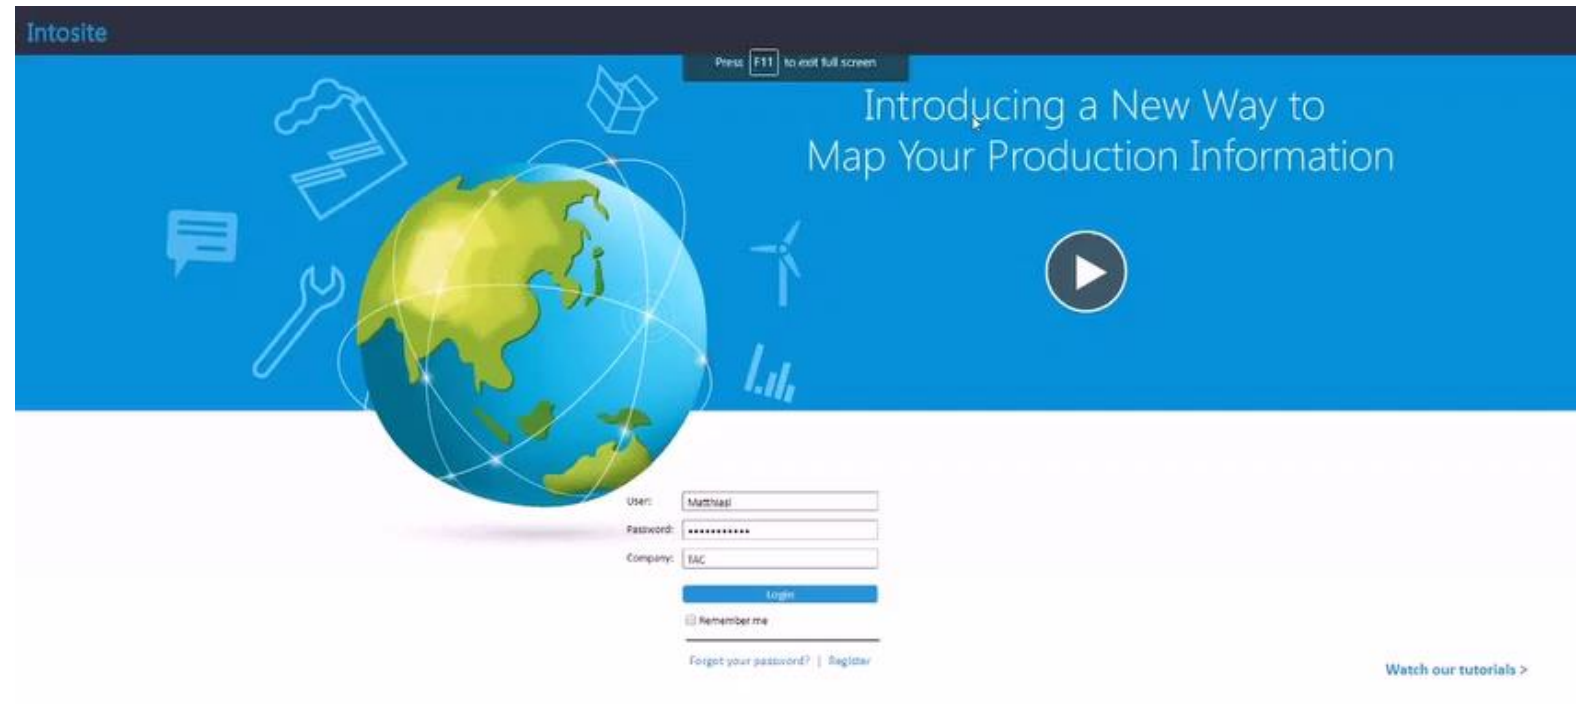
Intosite

Press F11 to exit full screen

Introducing a New Way to Map Your Production Information

User: Matthiasl
Password: ••••••••••••
Company: TAC
Login
Remember me
Forgot your password? | Register

Watch our tutorials >